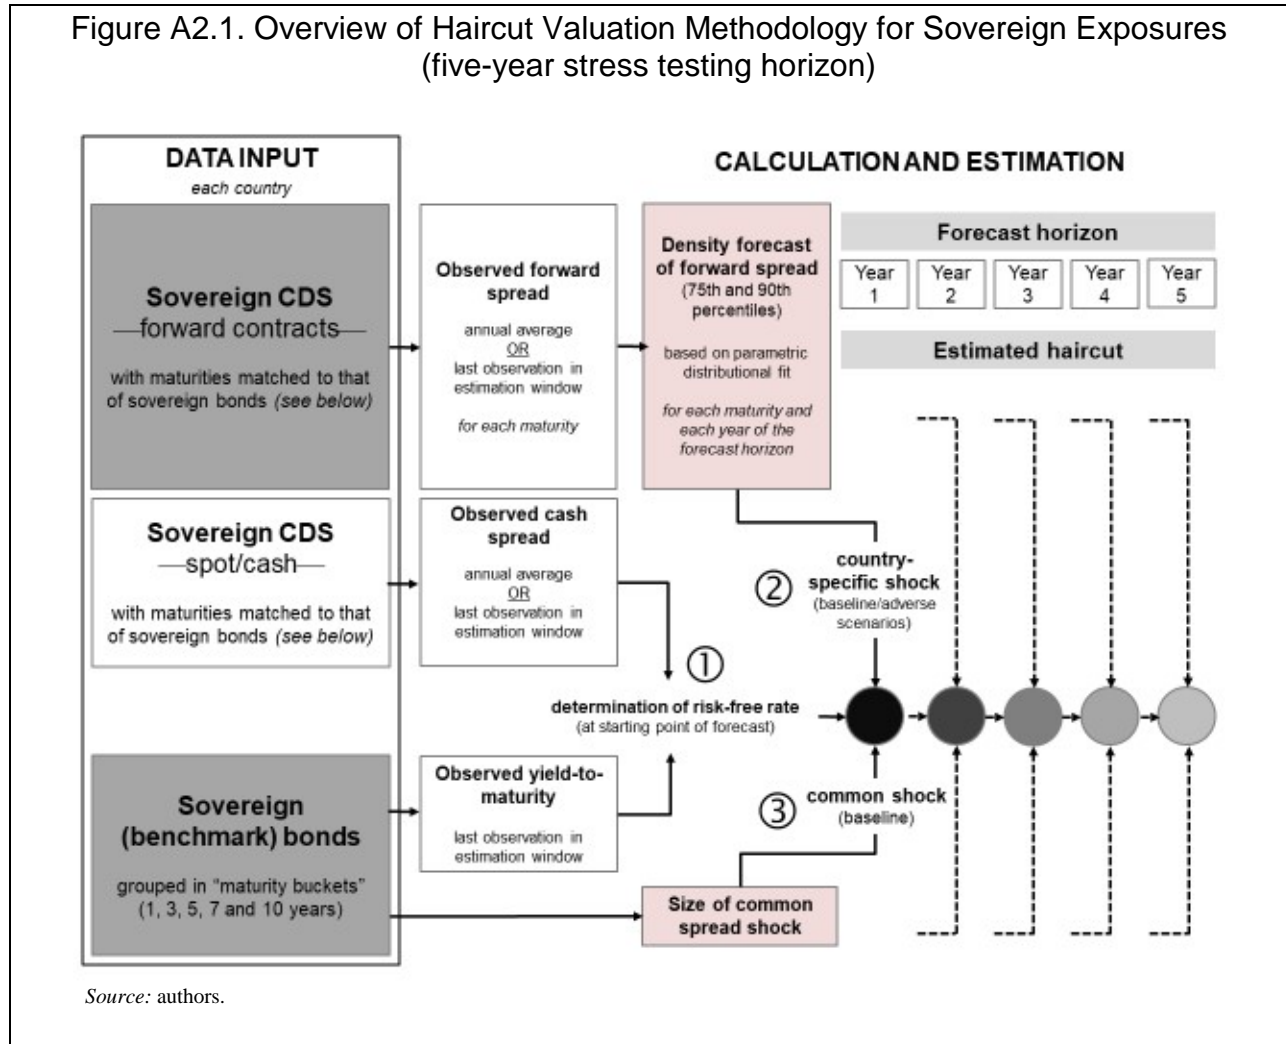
Figure A2.1. Overview of Haircut Valuation Methodology for Sovereign Exposures (five-year stress testing horizon)

DATA INPUT
each country

Sovereign CDS
—forward contracts—
with maturities matched to that of sovereign bonds (see below)

Sovereign CDS
—spot/cash—
with maturities matched to that of sovereign bonds (see below)

Sovereign (benchmark) bonds
grouped in "maturity buckets" (1, 3, 5, 7 and 10 years)

CALCULATION AND ESTIMATION

Observed forward spread
annual average
OR
last observation in estimation window
for each maturity

Density forecast of forward spread
(75th and 90th percentiles)
based on parametric distributional fit
for each maturity and each year of the forecast horizon

Forecast horizon

| Year 1 | Year 2 | Year 3 | Year 4 | Year 5 |
|---|---|---|---|---|

Estimated haircut

Observed cash spread
annual average
OR
last observation in estimation window

② country-specific shock
(baseline/adverse scenarios)

①
determination of risk-free rate
(at starting point of forecast)

Observed yield-to-maturity
last observation in estimation window

③ common shock
(baseline)

Size of common spread shock

Source: authors.